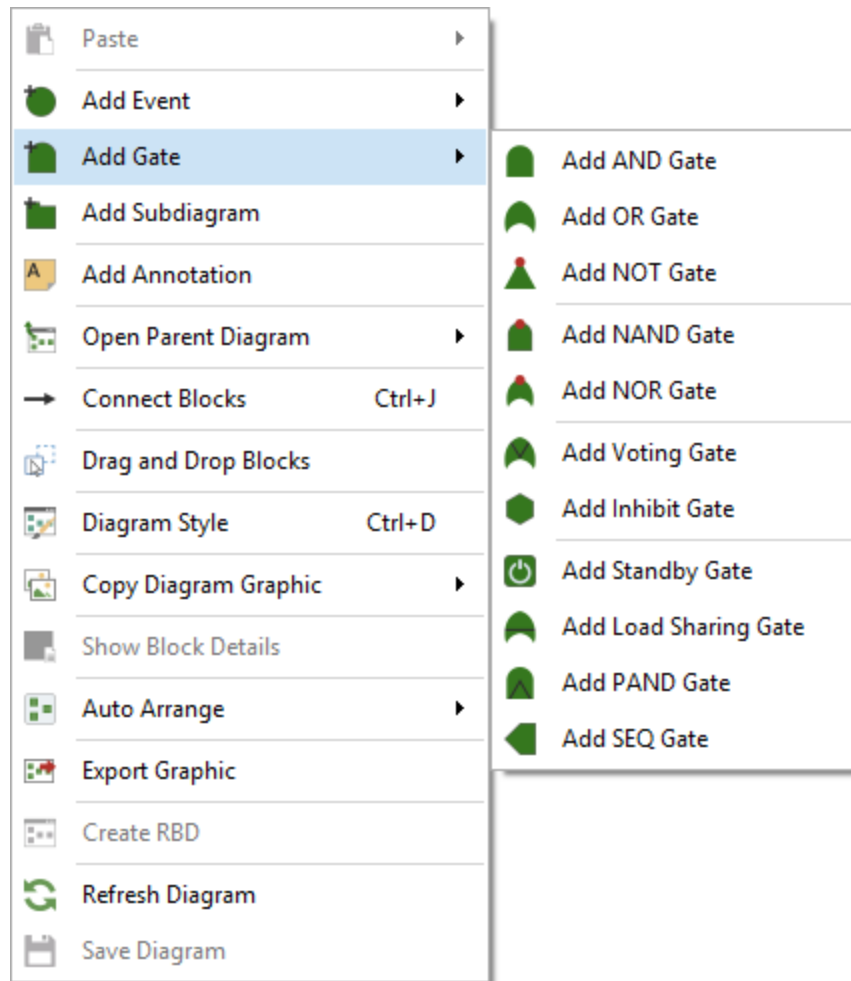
Paste
Add Event
Add Gate
Add Subdiagram
Add Annotation
Open Parent Diagram
Connect Blocks Ctrl+J
Drag and Drop Blocks
Diagram Style Ctrl+D
Copy Diagram Graphic
Show Block Details
Auto Arrange
Export Graphic
Create RBD
Refresh Diagram
Save Diagram

Add AND Gate
Add OR Gate
Add NOT Gate
Add NAND Gate
Add NOR Gate
Add Voting Gate
Add Inhibit Gate
Add Standby Gate
Add Load Sharing Gate
Add PAND Gate
Add SEQ Gate